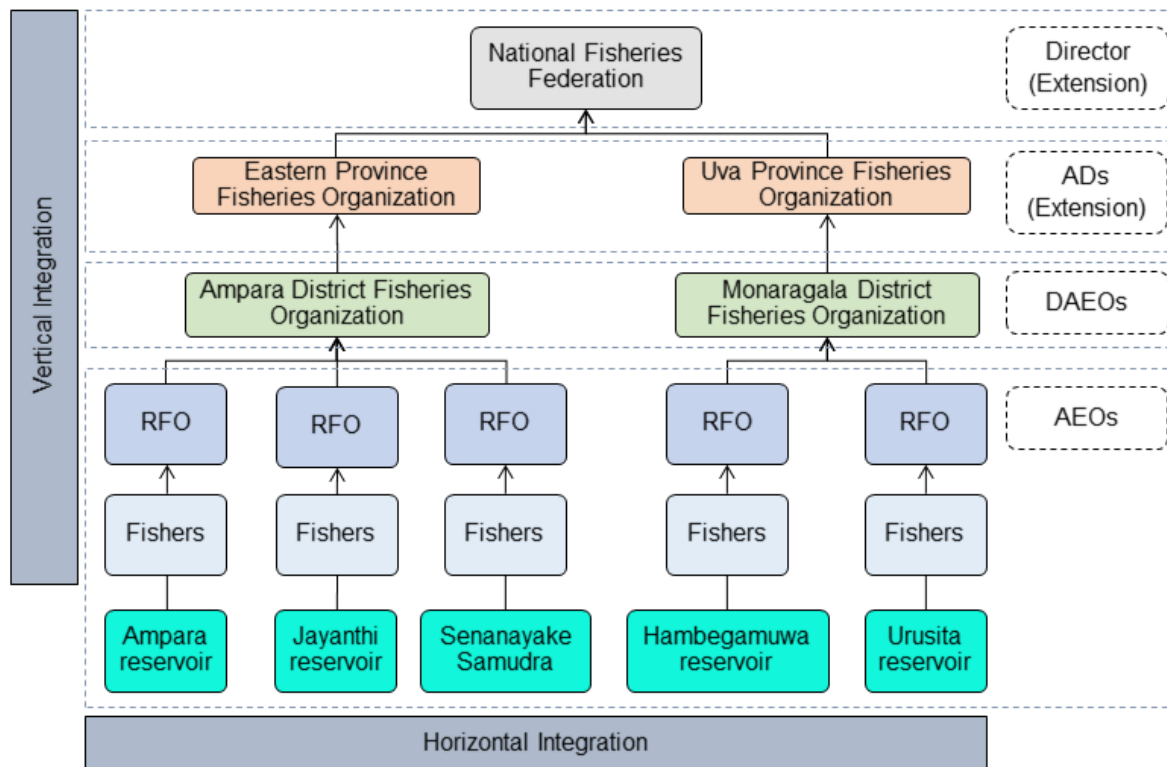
Vertical Integration

National Fisheries Federation

Director (Extension)

Eastern Province Fisheries Organization

Uva Province Fisheries Organization

ADs (Extension)

Ampara District Fisheries Organization

Monaragala District Fisheries Organization

DAEOs

RFO

RFO

RFO

RFO

RFO

AEOs

Fishers

Fishers

Fishers

Fishers

Fishers

Ampara reservoir

Jayanthi reservoir

Senanayake Samudra

Hambegamuwa reservoir

Urusita reservoir

Horizontal Integration